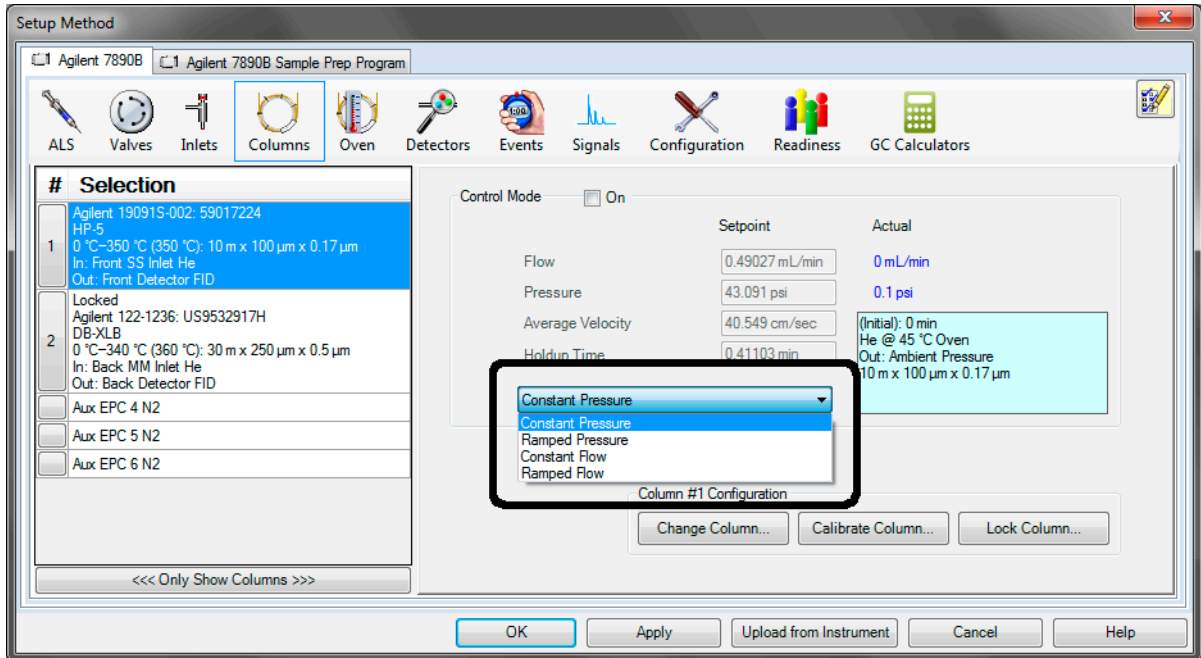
Setup Method

Agilent 7890B | Agilent 7890B Sample Prep Program

ALS Valves Inlets Columns Oven Detectors Events Signals Configuration Readiness GC Calculators

| # | Selection |
|---|---|
| 1 | Agilent 19091S-002: 59017224 HP-5 0 °C–350 °C (350 °C): 10 m x 100 µm x 0.17 µm In: Front SS Inlet He Out: Front Detector FID |
| 2 | Locked Agilent 122-1236: US9532917H DB-XLB 0 °C–340 °C (360 °C): 30 m x 250 µm x 0.5 µm In: Back MM Inlet He Out: Back Detector FID |
| | Aux EPC 4 N2 |
| | Aux EPC 5 N2 |
| | Aux EPC 6 N2 |

<<< Only Show Columns >>>

Control Mode On

| | Setpoint | Actual |
|---|---|---|
| Flow | 0.49027 mL/min | 0 mL/min |
| Pressure | 43.091 psi | 0.1 psi |
| Average Velocity | 40.549 cm/sec | |
| Holdup Time | 0.41103 min | |

(Initial): 0 min
He @ 45 °C Oven
Out: Ambient Pressure
10 m x 100 µm x 0.17 µm

Constant Pressure
Constant Pressure
Ramped Pressure
Constant Flow
Ramped Flow

Column #1 Configuration
Change Column... Calibrate Column... Lock Column...

OK Apply Upload from Instrument Cancel Help